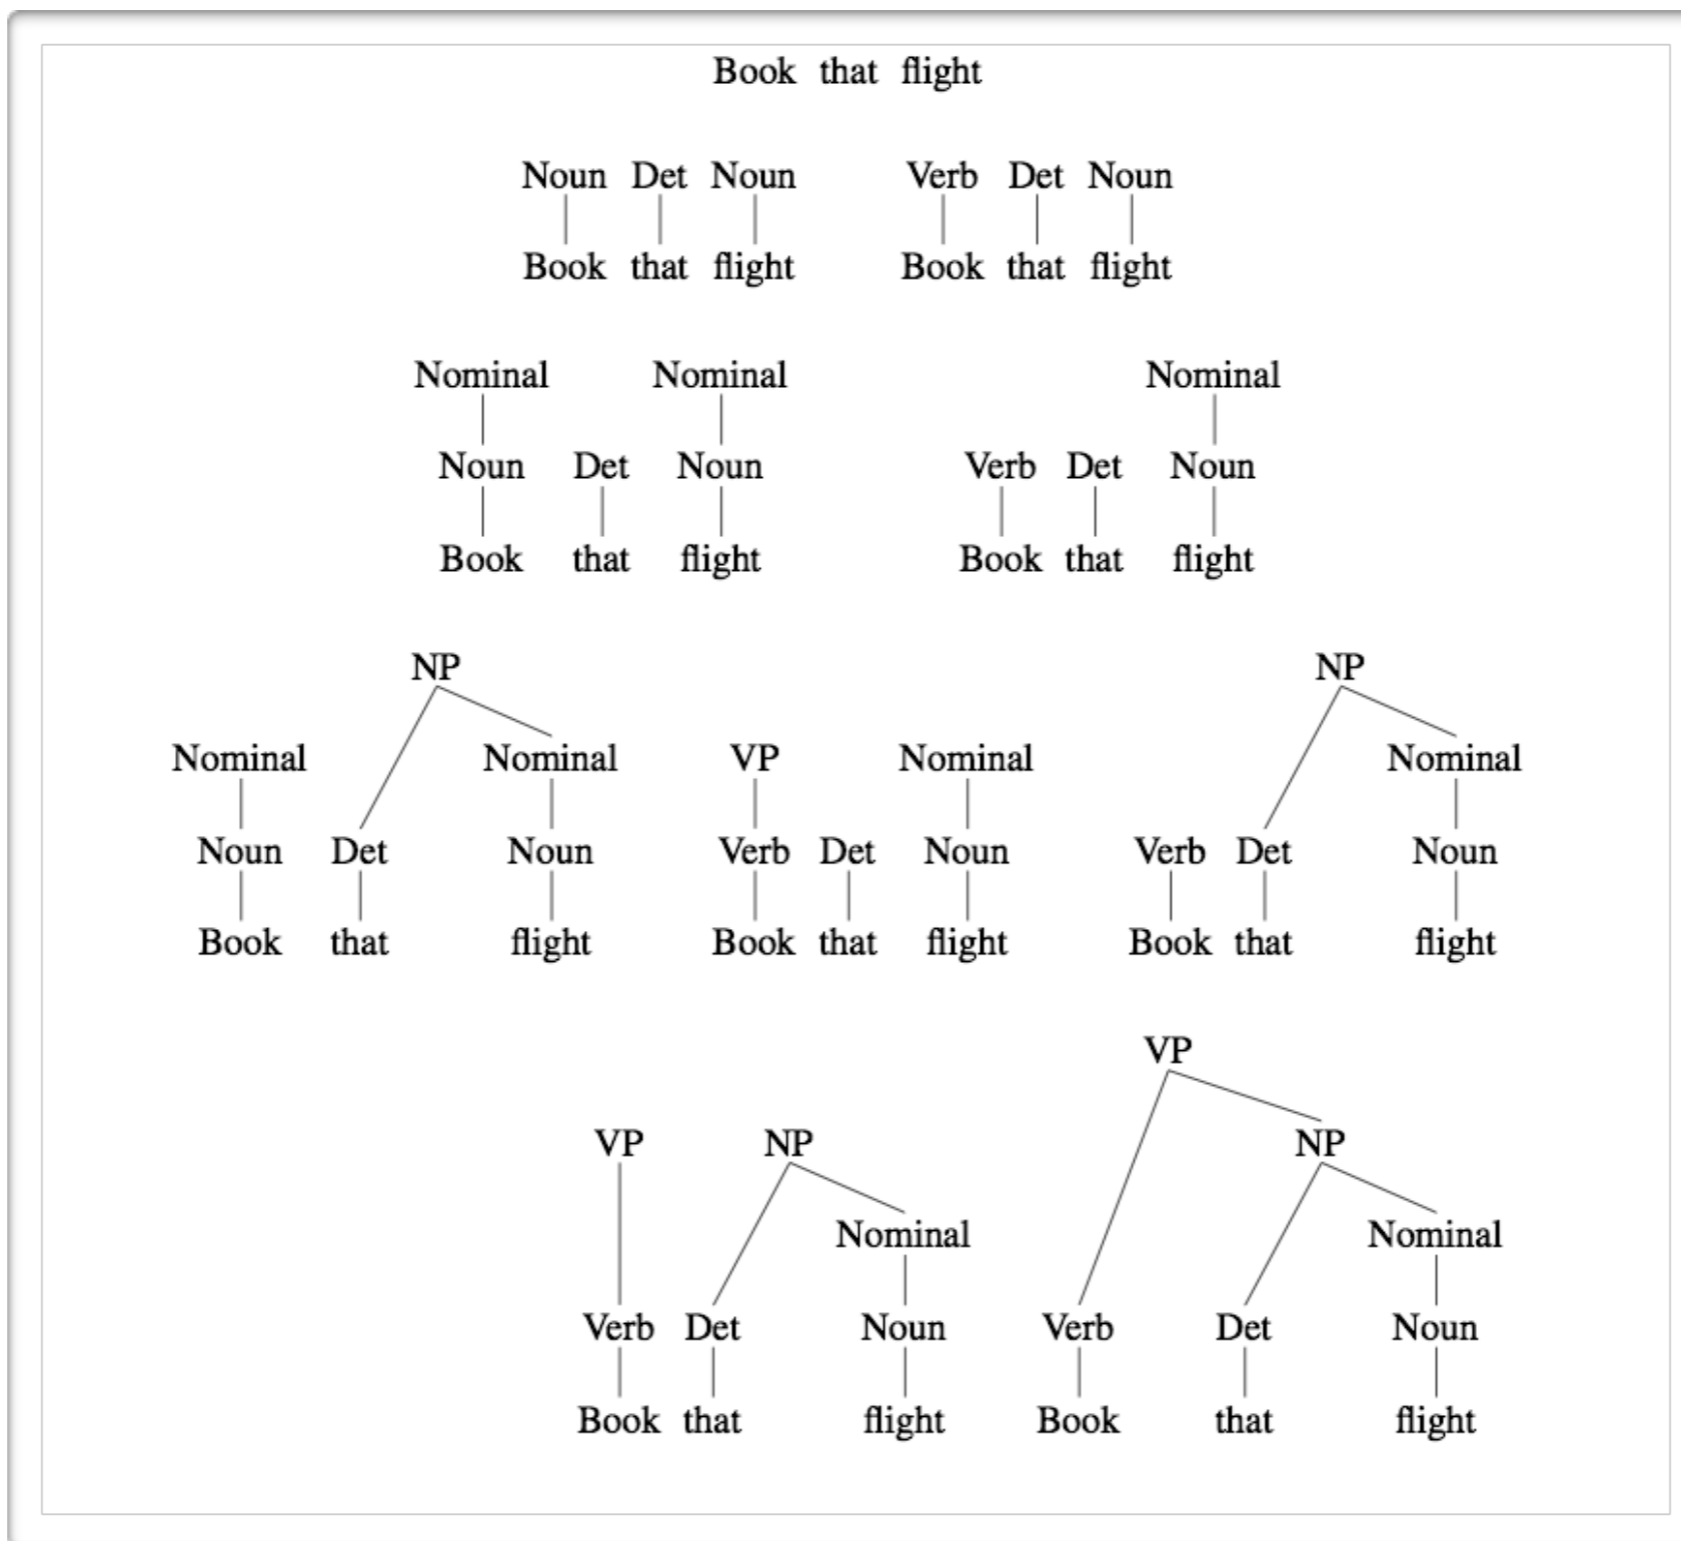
Book that flight

Noun Det Noun
Book that flight

Verb Det Noun
Book that flight

Nominal Nominal
Noun Det Noun
Book that flight

Nominal
Verb Det Noun
Book that flight

NP
Nominal Nominal
Noun Det Noun
Book that flight

VP Nominal
Verb Det Noun
Book that flight

NP
Nominal
Verb Det Noun
Book that flight

VP NP
Nominal
Verb Det Noun
Book that flight

VP
NP
Nominal
Verb Det Noun
Book that flight